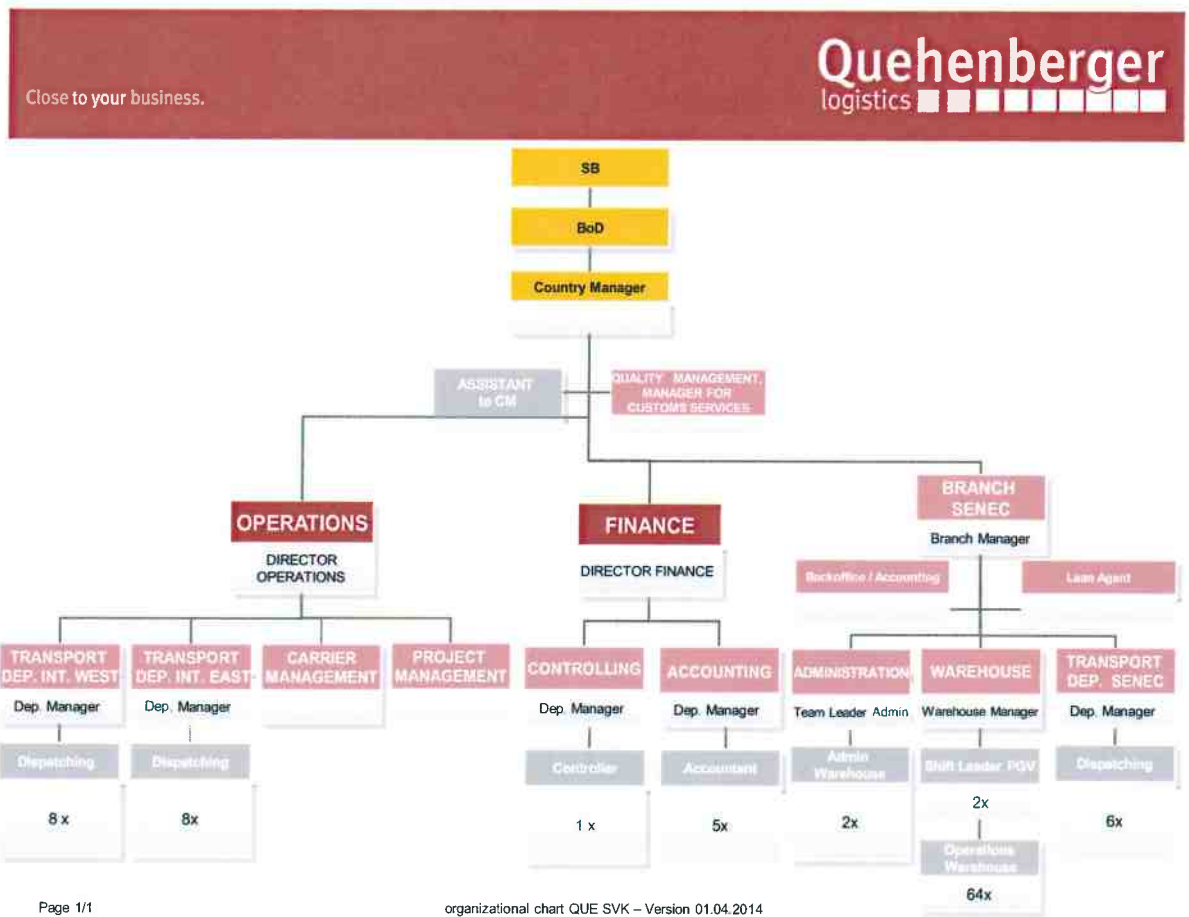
Close to your business.

Quehenberger logistics

SB

BoD

Country Manager

ASSISTANT to CM

QUALITY MANAGEMENT, MANAGER FOR CUSTOMS SERVICES

OPERATIONS

DIRECTOR OPERATIONS

FINANCE

DIRECTOR FINANCE

BRANCH SENEC

Branch Manager

Backoffice / Accounting

Lean Agent

TRANSPORT DEP. INT. WEST

Dep. Manager

Dispatching

8 x

TRANSPORT DEP. INT. EAST

Dep. Manager

Dispatching

8x

CARRIER MANAGEMENT

PROJECT MANAGEMENT

CONTROLLING

Dep. Manager

Controller

1 x

ACCOUNTING

Dep. Manager

Accountant

5x

ADMINISTRATION

Team Leader Admin

Admin Warehouse

2x

WAREHOUSE

Warehouse Manager

Shift Leader PGV

2x

Operations Warehouse

64x

TRANSPORT DEP. SENEC

Dep. Manager

Dispatching

6x

Page 1/1

organizational chart QUE SVK – Version 01.04.2014